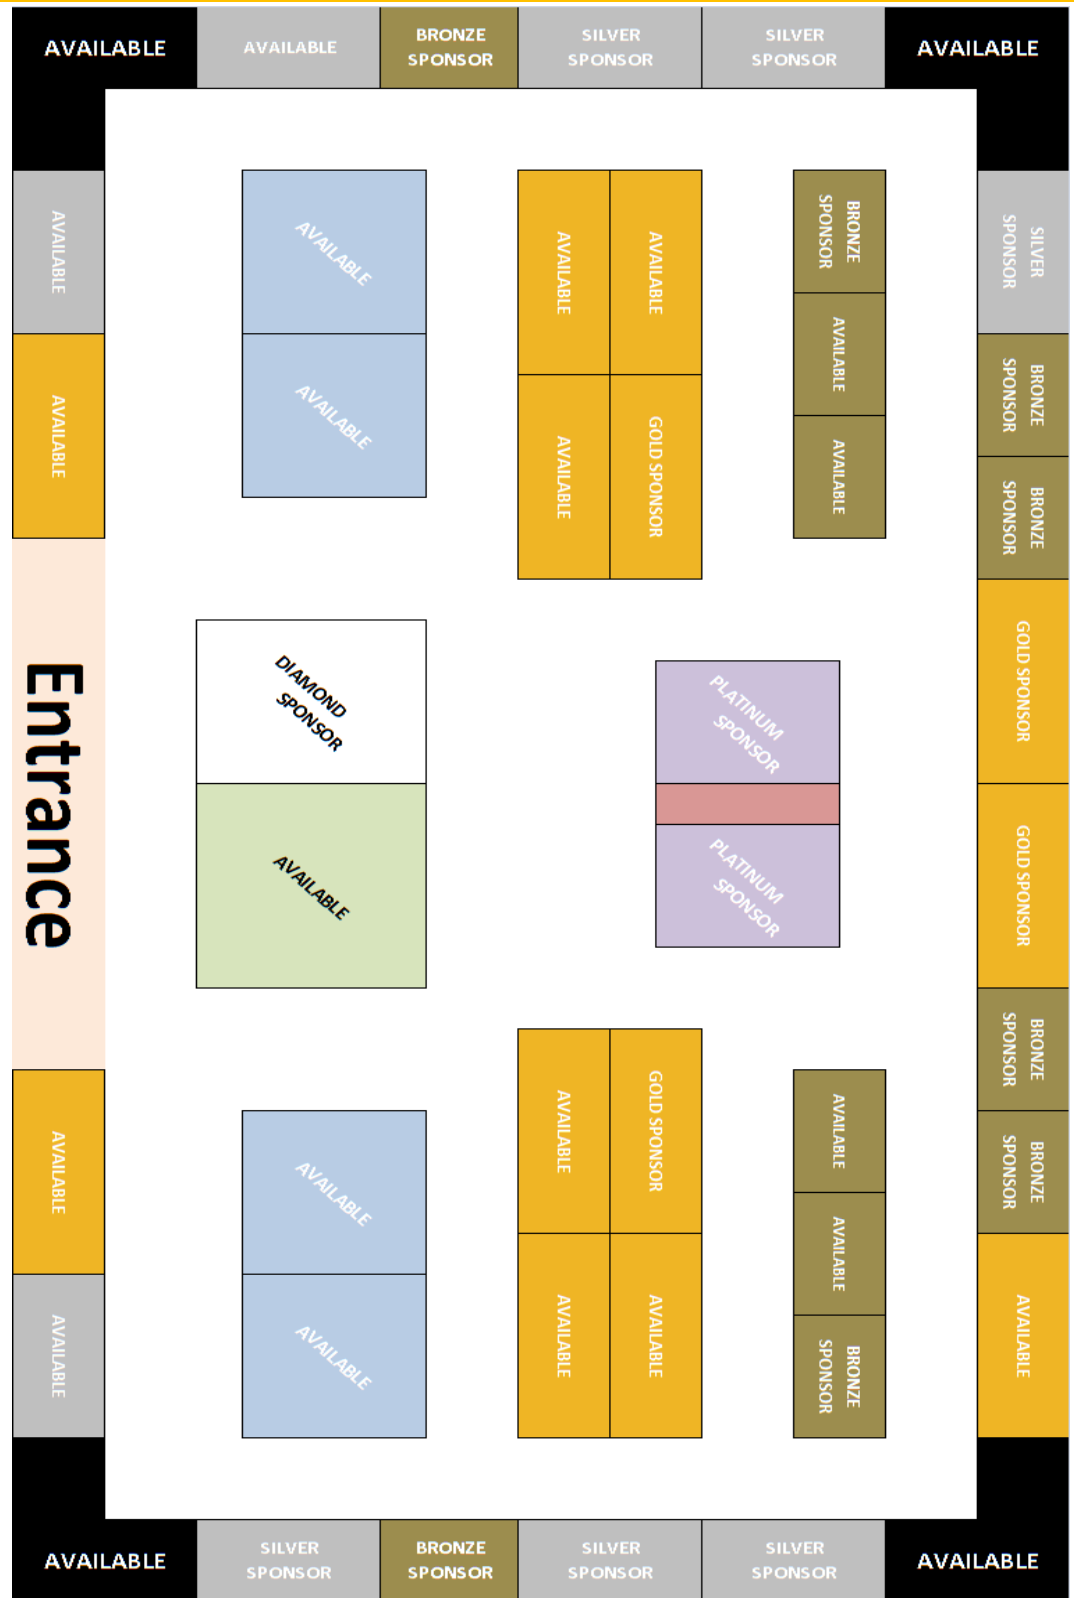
AVAILABLE
AVAILABLE
BRONZE SPONSOR
SILVER SPONSOR
SILVER SPONSOR
AVAILABLE

AVAILABLE
AVAILABLE
Entrance
AVAILABLE
AVAILABLE

AVAILABLE
AVAILABLE
DIAMOND SPONSOR
AVAILABLE
AVAILABLE
AVAILABLE

AVAILABLE
AVAILABLE
AVAILABLE
GOLD SPONSOR
PLATINUM SPONSOR
PLATINUM SPONSOR
AVAILABLE
GOLD SPONSOR
AVAILABLE
AVAILABLE

BRONZE SPONSOR
AVAILABLE
AVAILABLE
AVAILABLE
AVAILABLE
BRONZE SPONSOR

SILVER SPONSOR
BRONZE SPONSOR
BRONZE SPONSOR
GOLD SPONSOR
GOLD SPONSOR
BRONZE SPONSOR
BRONZE SPONSOR
AVAILABLE

AVAILABLE
SILVER SPONSOR
BRONZE SPONSOR
SILVER SPONSOR
SILVER SPONSOR
AVAILABLE